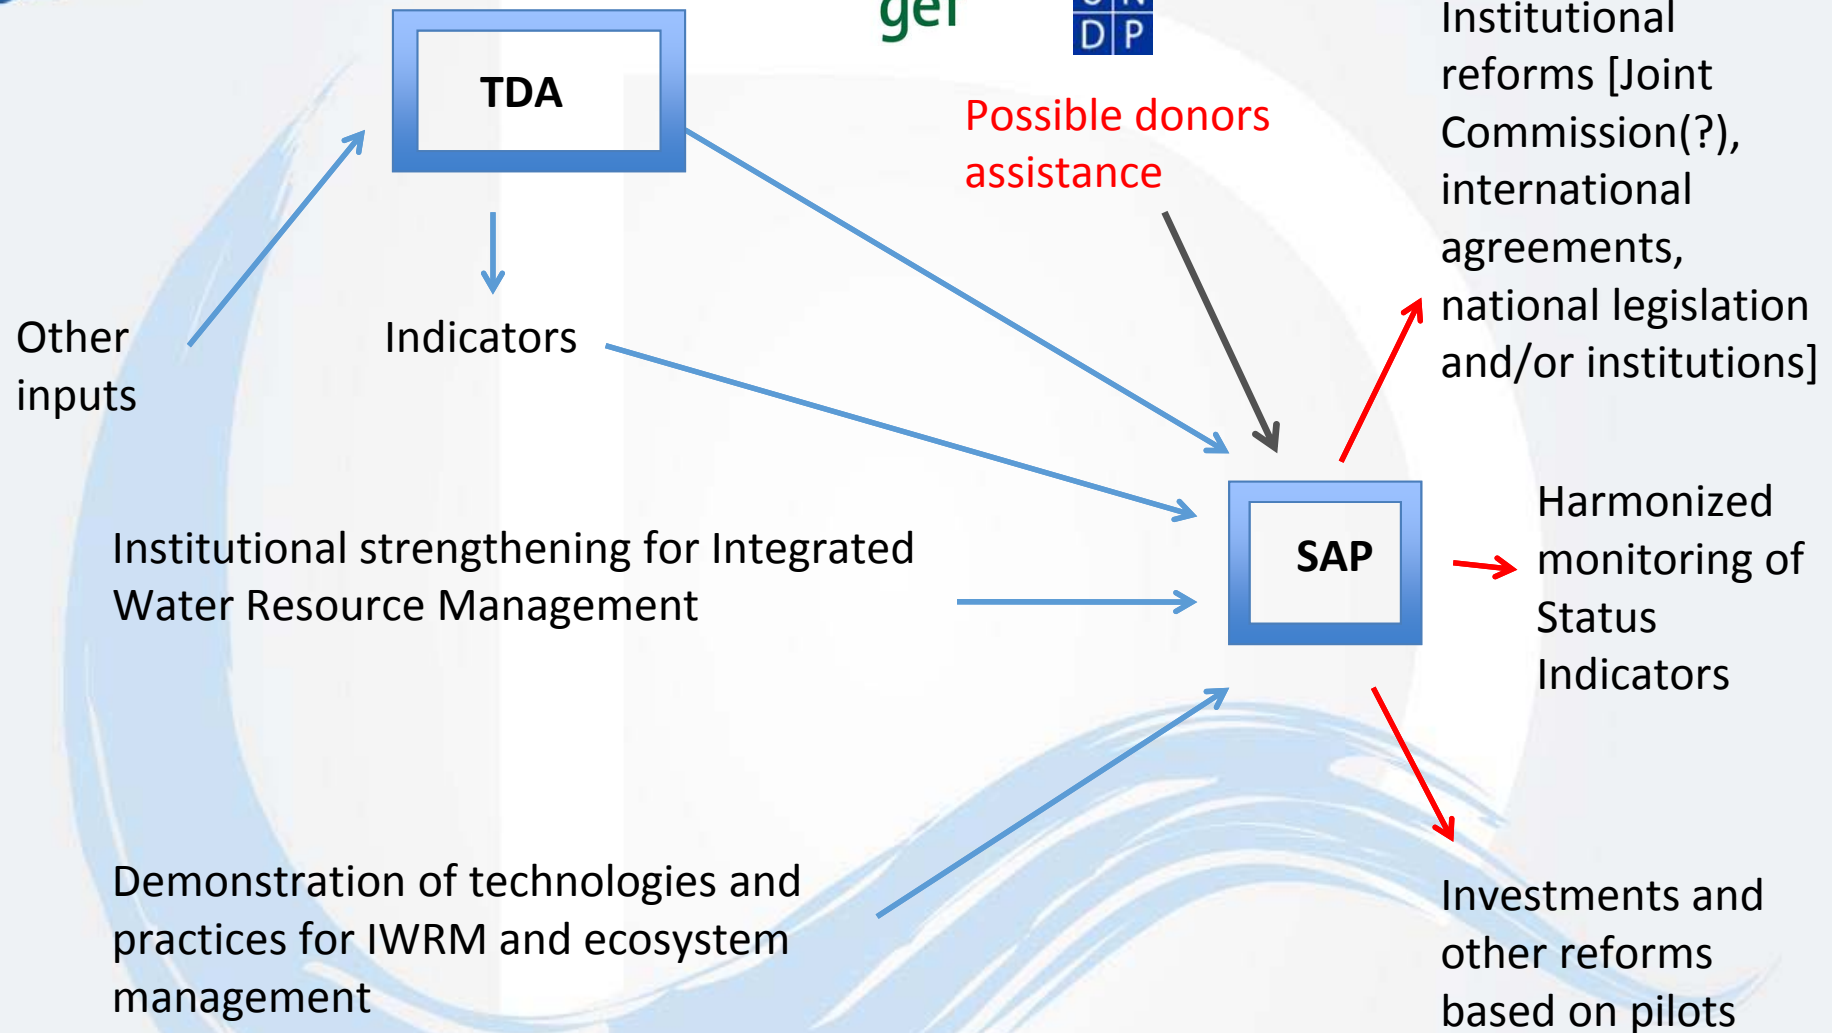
TDA

gef

D P

Possible donors assistance

Institutional reforms [Joint Commission(?), international agreements, national legislation and/or institutions]

Other inputs

Indicators

SAP

Harmonized monitoring of Status Indicators

Institutional strengthening for Integrated Water Resource Management

Demonstration of technologies and practices for IWRM and ecosystem management

Investments and other reforms based on pilots